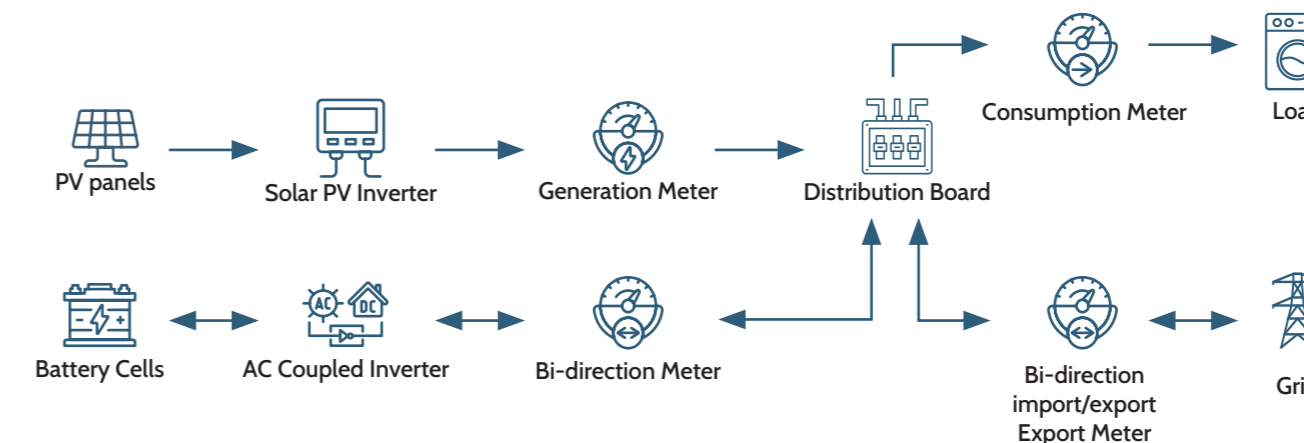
Consumption Meter

Loa

PV panels

Solar PV Inverter

Generation Meter

Distribution Board

AC

DC

Battery Cells

AC Coupled Inverter

Bi-direction Meter

Bi-direction import/export Export Meter

Gri